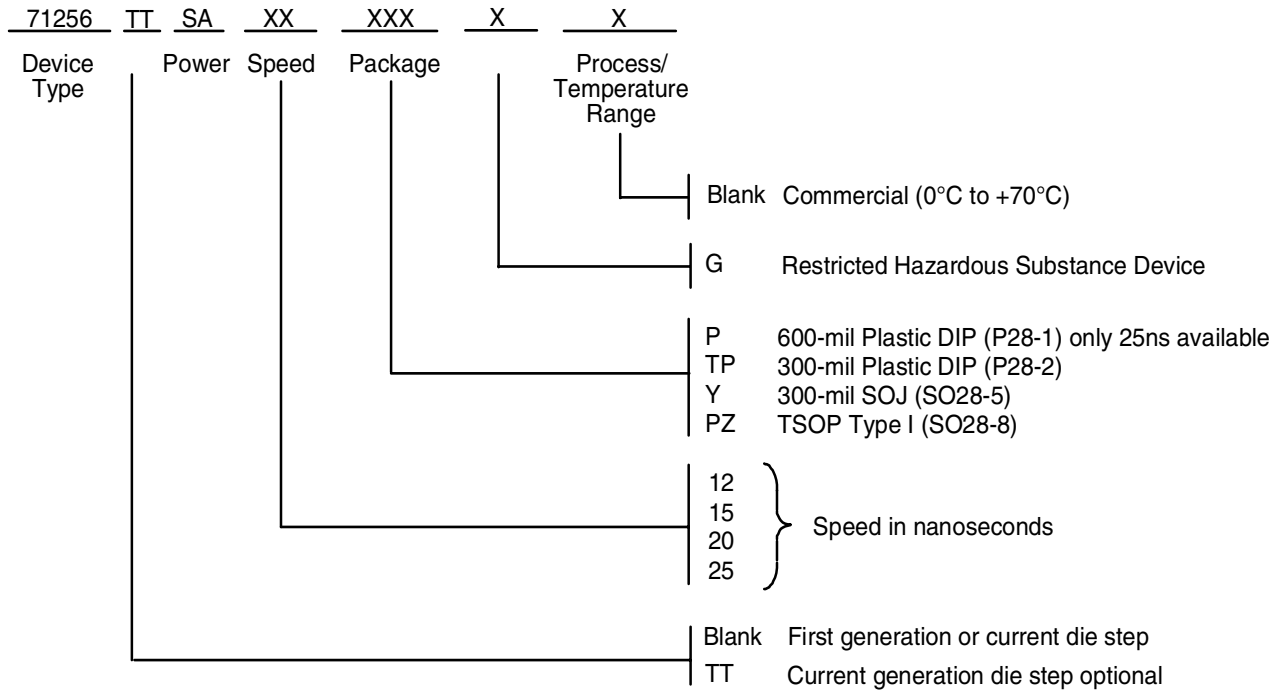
71256 TT SA XX XXX X X

Device Type

Power

Speed

Package

Process/ Temperature Range

Blank Commercial (0°C to +70°C)

G Restricted Hazardous Substance Device

P 600-mil Plastic DIP (P28-1) only 25ns available
TP 300-mil Plastic DIP (P28-2)
Y 300-mil SOJ (SO28-5)
PZ TSOP Type I (SO28-8)

12
15
20
25
Speed in nanoseconds

Blank First generation or current die step
TT Current generation die step optional